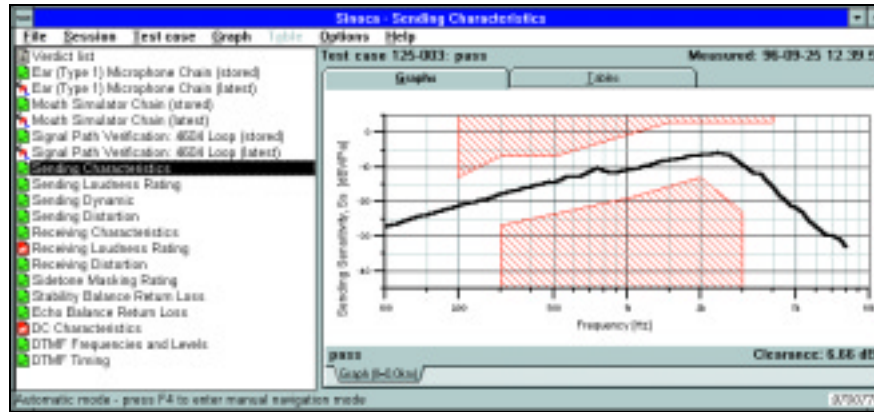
Sineca - Sending Characteristics

File Session Test case Graph Table Options Help

Verdict list
Ear (Type 1) Microphone Chain (stored)
Ear (Type 1) Microphone Chain (latest)
Mouth Simulator Chain (stored)
Mouth Simulator Chain (latest)
Signal Path Verification: 4604 Loop (stored)
Signal Path Verification: 4604 Loop (latest)
Sending Characteristics
Sending Loudness Rating
Sending Dynamic
Sending Distortion
Receiving Characteristics
Receiving Loudness Rating
Receiving Distortion
Sidetone Masking Rating
Stability Balance Return Loss
Echo Balance Return Loss
DC Characteristics
DTMF Frequencies and Levels
DTMF Timing

Test case 125-003: pass

Measured: 96-09-25 12:39:5

Graphs

Tables

0
-10
-20
-30
-40

Sending Sensitivity, Ss [dBV/Pa]

100
200
500
1k
2k
5k

Frequency [Hz]

pass

Clearance: 6.66 dB

Graph (9-0.0ks)

Automatic mode - press F4 to enter manual navigation mode

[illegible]